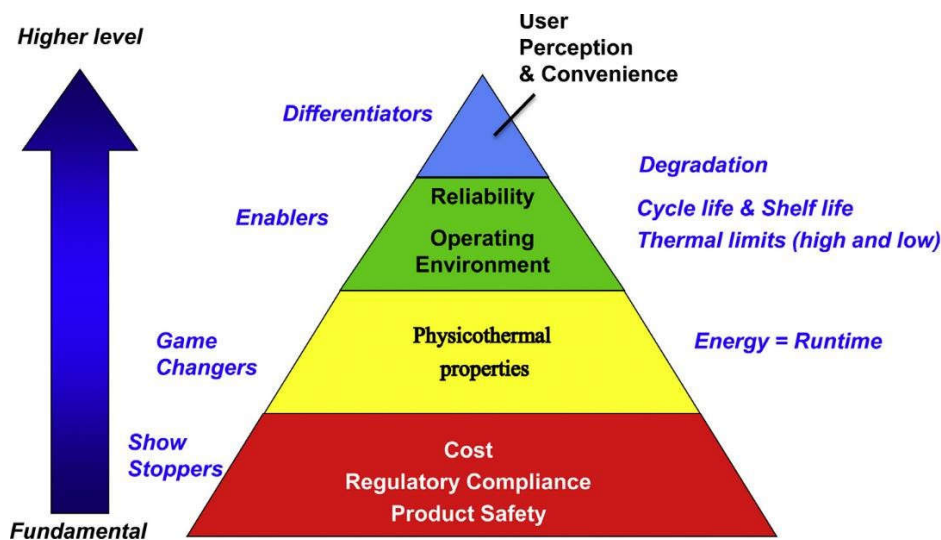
Higher level

User Perception & Convenience

Differentiators

Degradation

Reliability

Enablers

Cycle life & Shelf life

Operating Environment

Thermal limits (high and low)

Game Changers

Physicothermal properties

Energy = Runtime

Show Stoppers

Cost

Regulatory Compliance

Product Safety

Fundamental